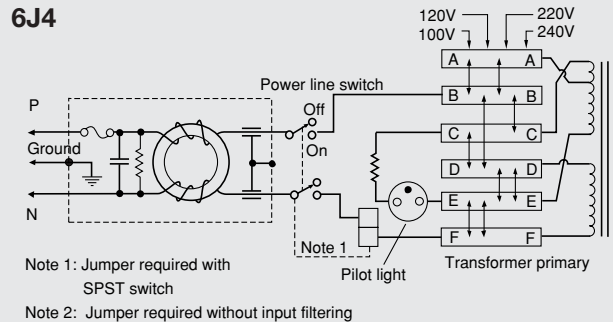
6J4

120V 220V
100V 240V

Power line switch

P

Off

Ground

On

N

A A
B B
C C
D D
E E
F F

Note 1

Pilot light

Transformer primary

Note 1: Jumper required with SPST switch

Note 2: Jumper required without input filtering